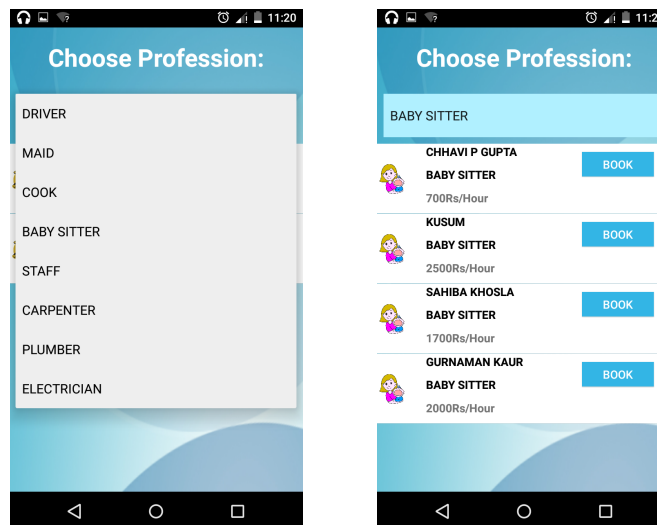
11:20

Choose Profession:

DRIVER

MAID

COOK

BABY SITTER

STAFF

CARPENTER

PLUMBER

ELECTRICIAN

11:2

Choose Profession:

BABY SITTER

CHHAVI P GUPTA
BABY SITTER
700Rs/Hour
BOOK

KUSUM
BABY SITTER
2500Rs/Hour
BOOK

SAHIBA KHOSLA
BABY SITTER
1700Rs/Hour
BOOK

GURNAMAN KAUR
BABY SITTER
2000Rs/Hour
BOOK